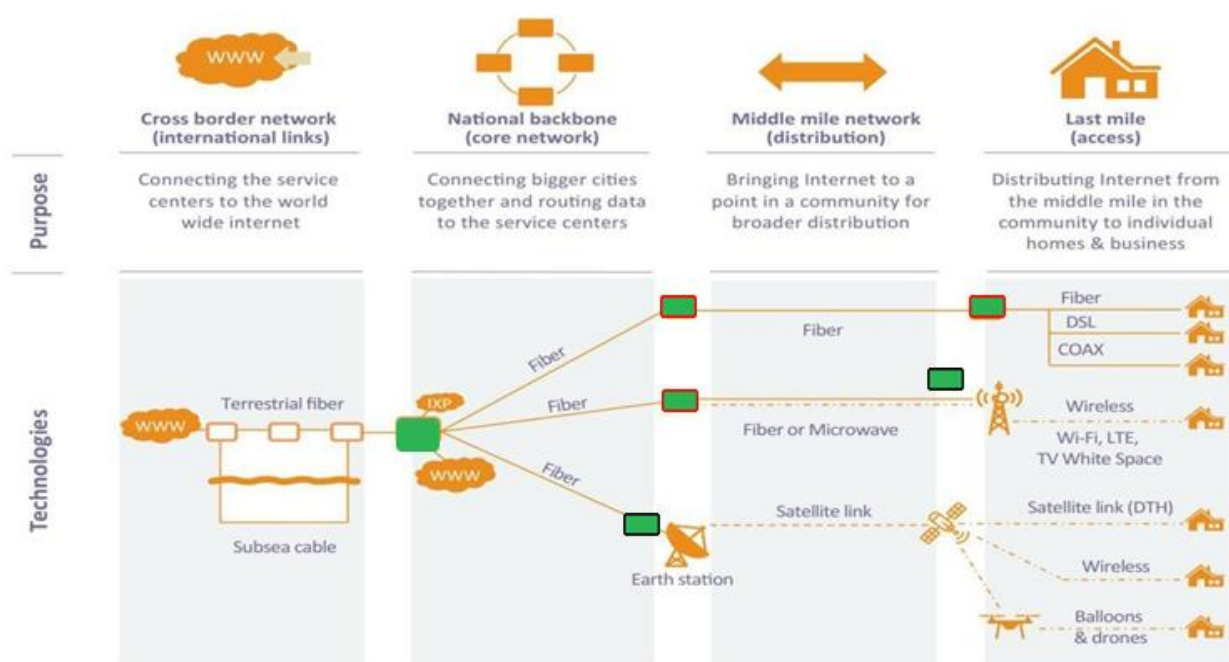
WWW

Cross border network (international links)

National backbone (core network)

Middle mile network (distribution)

Last mile (access)

Purpose

Connecting the service centers to the world wide internet

Connecting bigger cities together and routing data to the service centers

Bringing Internet to a point in a community for broader distribution

Distributing Internet from the middle mile in the community to individual homes & business

Technologies

WWW

Terrestrial fiber

Subsea cable

IXP

WWW

Fiber

Fiber

Fiber

Fiber

Fiber or Microwave

Satellite link

Earth station

Fiber

DSL

COAX

Wireless

Wi-Fi, LTE, TV White Space

Satellite link (DTH)

Wireless

Balloons & drones